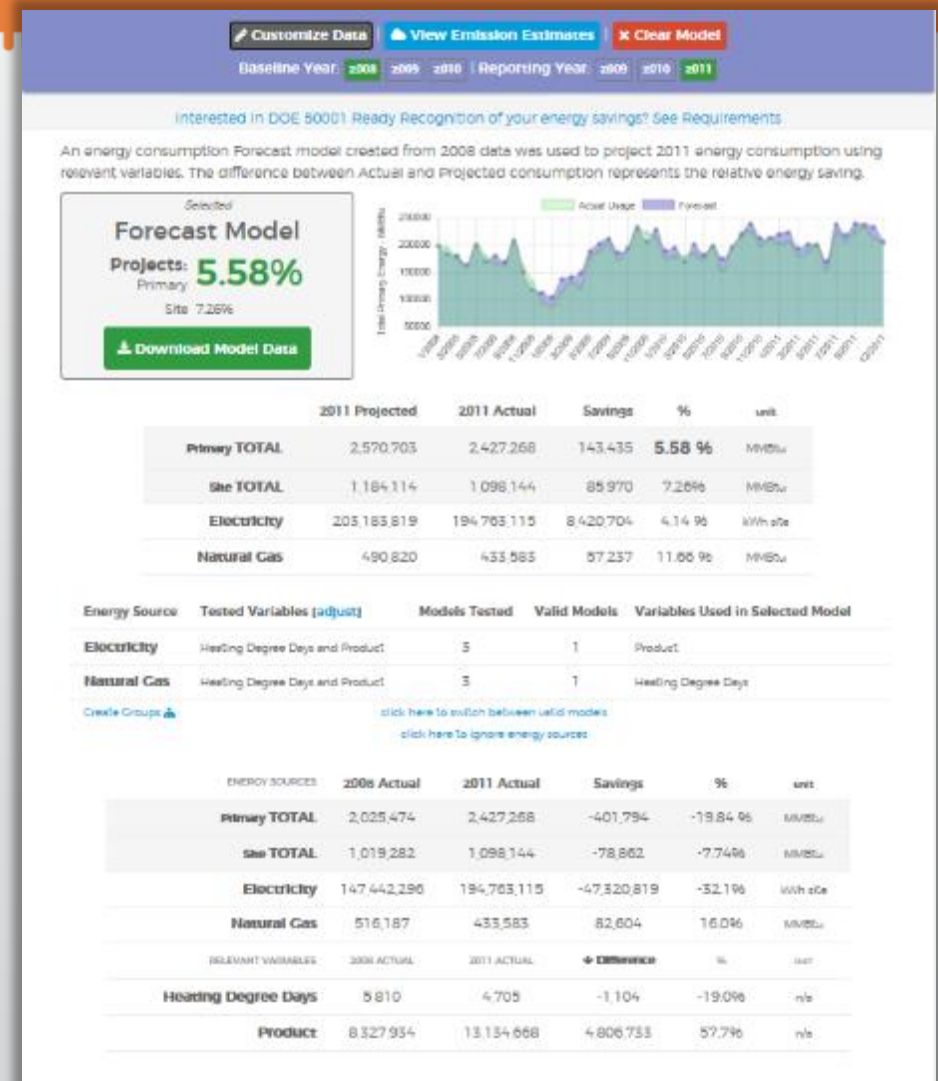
Customize Data | View Emission Estimates | ✕ Clear Model

Baseline Year: 2008 2009 2010 | Reporting Year: 2009 2010 2011

Interested in DOE 50001 Ready Recognition of your energy savings? See Requirements

An energy consumption Forecast model created from 2008 data was used to project 2011 energy consumption using relevent variables. The difference between Actual and Projected consumption represents the relative energy saving.

Selected

Forecast Model

Projects: 5.58%
Primary

Site 7.26%

Download Model Data

Actual Usage Forecast

250000
200000
150000
100000
50000

Total Primary Energy - MMBtu

| | 2011 Projected | 2011 Actual | Savings | % | unit |
|---|---|---|---|---|---|
| Primary TOTAL | 2,570,703 | 2,427,268 | 143,435 | 5.58 % | MMBtu |
| Site TOTAL | 1,184,114 | 1,098,144 | 85,970 | 7.26% | MMBtu |
| Electricity | 203,183,819 | 194,763,115 | 8,420,704 | 4.14 % | kWh site |
| Natural Gas | 490,820 | 433,583 | 57,237 | 11.66 % | MMBtu |

| Energy Source | Tested Variables [adjust] | Models Tested | Valid Models | Variables Used in Selected Model |
|---|---|---|---|---|
| Electricity | Heating Degree Days and Product | 3 | 1 | Product |
| Natural Gas | Heating Degree Days and Product | 3 | 1 | Heating Degree Days |

Create Groups

click here to switch between valid models

click here to ignore energy sources

| ENERGY SOURCES | 2008 Actual | 2011 Actual | Savings | % | unit |
|---|---|---|---|---|---|
| Primary TOTAL | 2,025,474 | 2,427,268 | -401,794 | -19.84 % | MMBtu |
| Site TOTAL | 1,019,282 | 1,098,144 | -78,862 | -7.74% | MMBtu |
| Electricity | 147,442,296 | 194,763,115 | -47,320,819 | -32.1% | kWh site |
| Natural Gas | 516,187 | 433,583 | 82,604 | 16.0% | MMBtu |
| RELEVANT VARIABLES | 2008 ACTUAL | 2011 ACTUAL | Difference | % | unit |
| Heating Degree Days | 5,810 | 4,705 | -1,104 | -19.0% | n/a |
| Product | 8,327,934 | 13,134,668 | 4,806,733 | 57.7% | n/a |